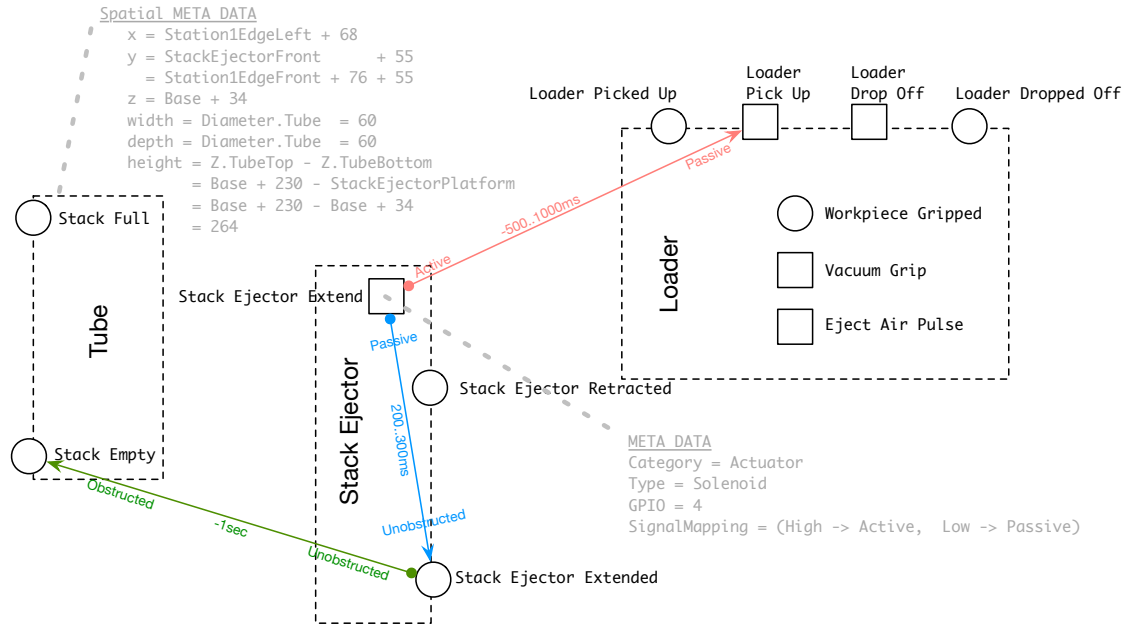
Spatial META DATA
x = Station1EdgeLeft + 68
y = StackEjectorFront + 55
= Station1EdgeFront + 76 + 55
z = Base + 34
width = Diameter.Tube = 60
depth = Diameter.Tube = 60
height = Z.TubeTop - Z.TubeBottom
= Base + 230 - StackEjectorPlatform
= Base + 230 - Base + 34
= 264

Loader Picked Up

Loader Pick Up

Loader Drop Off

Loader Dropped Off

Passive

-500..1000ms

Active

Workpiece Gripped

Vacuum Grip

Eject Air Pulse

Loader

Stack Full

Tube

Stack Ejector Extend

Passive

Stack Ejector Retracted

200..300ms

Stack Ejector

Stack Empty

Obstructed

-1sec

Unobstructed

Unobstructed

Stack Ejector Extended

META DATA
Category = Actuator
Type = Solenoid
GPIO = 4
SignalMapping = (High -> Active, Low -> Passive)